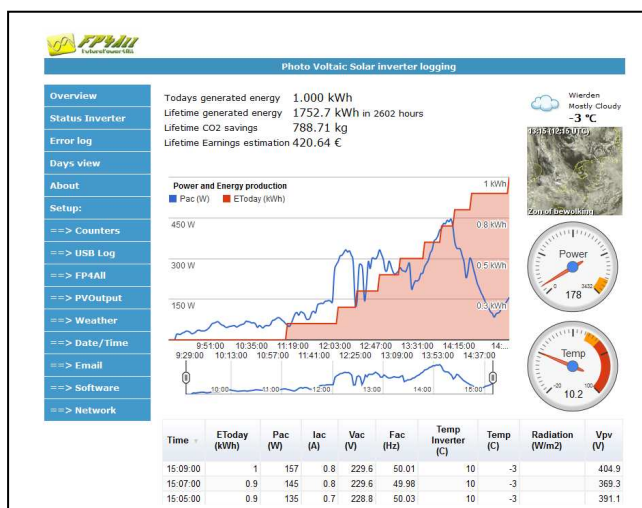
FP4All
FuturePower4All

Photo Voltaic Solar inverter logging

Overview
Status Inverter
Error log
Days view
About
Setup:
==> Counters
==> USB Log
==> FP4All
==> PVOutput
==> Weather
==> Date/Time
==> Email
==> Software
==> Network

Todays generated energy 1.000 kWh
Lifetime generated energy 1752.7 kWh in 2602 hours
Lifetime CO2 savings 788.71 kg
Lifetime Earnings estimation 420.64 €

Wierden
Mostly Cloudy
-3 °C
13:15 (12:15 UTC)
Zon of bewolking

Power and Energy production
Pac (W) ETToday (kWh)
1 kWh
0.8 kWh
0.5 kWh
0.3 kWh
450 W
300 W
150 W
9:51:00 10:35:00 11:19:00 12:03:00 12:47:00 13:31:00 14:15:00 14:...
9:29:00 10:13:00 10:57:00 11:41:00 12:25:00 13:09:00 13:53:00 14:37:00
10:00 11:00 12:00 13:00 14:00 15:00

Power
0 3432
178

Temp
-20 100
10.2

| Time | EToday (kWh) | Pac (W) | Iac (A) | Vac (V) | Fac (Hz) | Temp Inverter (C) | Temp (C) | Radiation (W/m2) | Vpv (V) |
|---|---|---|---|---|---|---|---|---|---|
| 15:09:00 | 1 | 157 | 0.8 | 229.6 | 50.01 | 10 | -3 | | 404.9 |
| 15:07:00 | 0.9 | 145 | 0.8 | 229.6 | 49.98 | 10 | -3 | | 369.3 |
| 15:05:00 | 0.9 | 135 | 0.7 | 228.8 | 50.03 | 10 | -3 | | 391.1 |